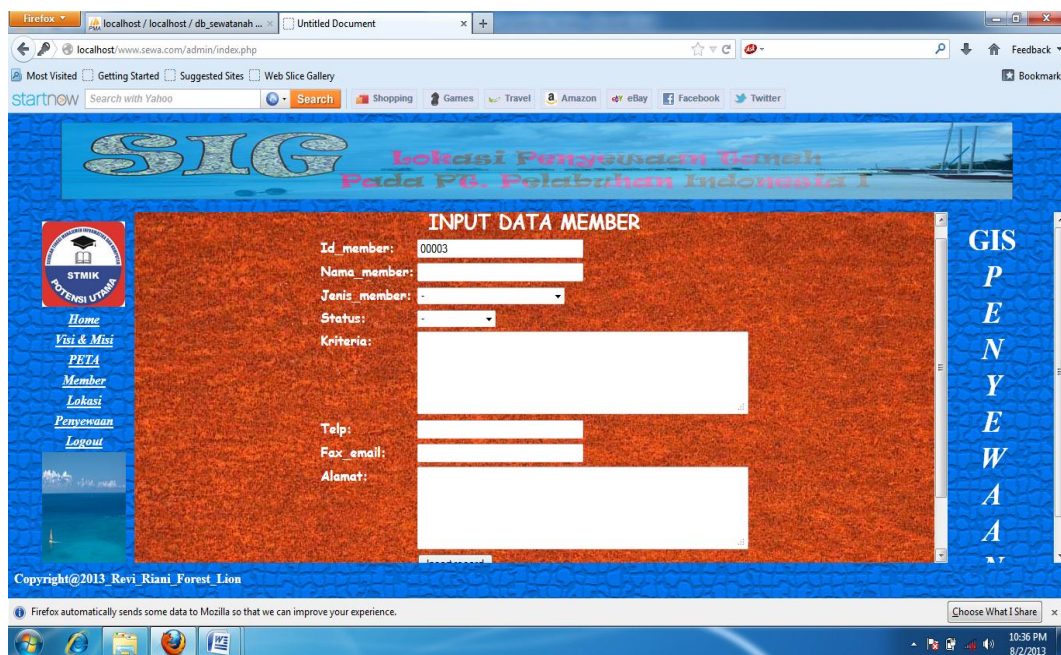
Firefox

localhost / localhost / db_sewatanah ... ×

Untitled Document ×

+

localhost/www.sewa.com/admin/index.php

Feedback

Most Visited   Getting Started   Suggested Sites   Web Slice Gallery

Bookmarks

startnow   Search with Yahoo   Search   Shopping   Games   Travel   Amazon   eBay   Facebook   Twitter

SIG

Lokasi Penyewaan Tanah Pada PT. Pelabuhan Indonesia I

STMIK POTENSI UTAMA

Home
Visi & Misi
PETA
Member
Lokasi
Penyewaan
Logout

INPUT DATA MEMBER

Id_member: 00003

Nama_member:

Jenis_member: -

Status: -

Kriteria:

Telp:

Fax_email:

Alamat:

GIS
P
E
N
Y
E
W
A
A

Copyright@2013_Revi_Riani_Forest_Lion

Firefox automatically sends some data to Mozilla so that we can improve your experience.

Choose What I Share

10:36 PM
8/2/2013